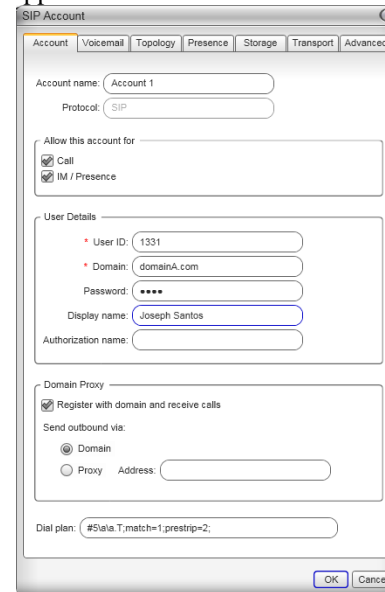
SIP Account

Account | Voicemail | Topology | Presence | Storage | Transport | Advanced

Account name: Account 1
Protocol: SIP

Allow this account for
Call
IM / Presence

User Details
* User ID: 1331
* Domain: domainA.com
Password: ••••
Display name: Joseph Santos
Authorization name:

Domain Proxy
Register with domain and receive calls
Send outbound via:
Domain
Proxy Address:

Dial plan: #5\a\a.T;match=1;prestrip=2;

OK | Cance